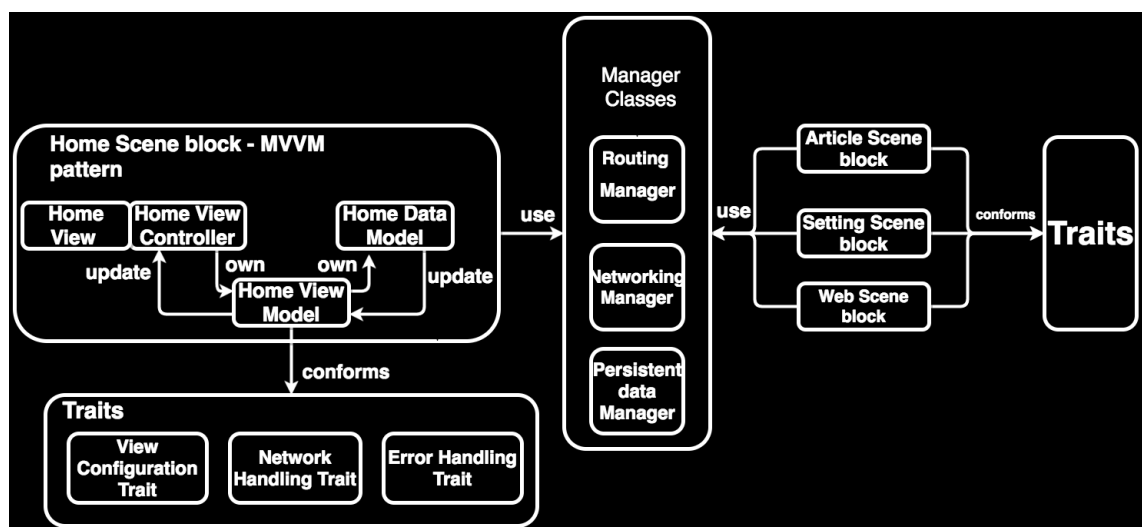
Home Scene block - MVVM pattern

Home View

Home View Controller

Home Data Model

update

own

own

update

Home View Model

conforms

Traits

View Configuration Trait

Network Handling Trait

Error Handling Trait

use

Manager Classes

Routing Manager

Networking Manager

Persistent data Manager

use

Article Scene block

Setting Scene block

Web Scene block

conforms

Traits